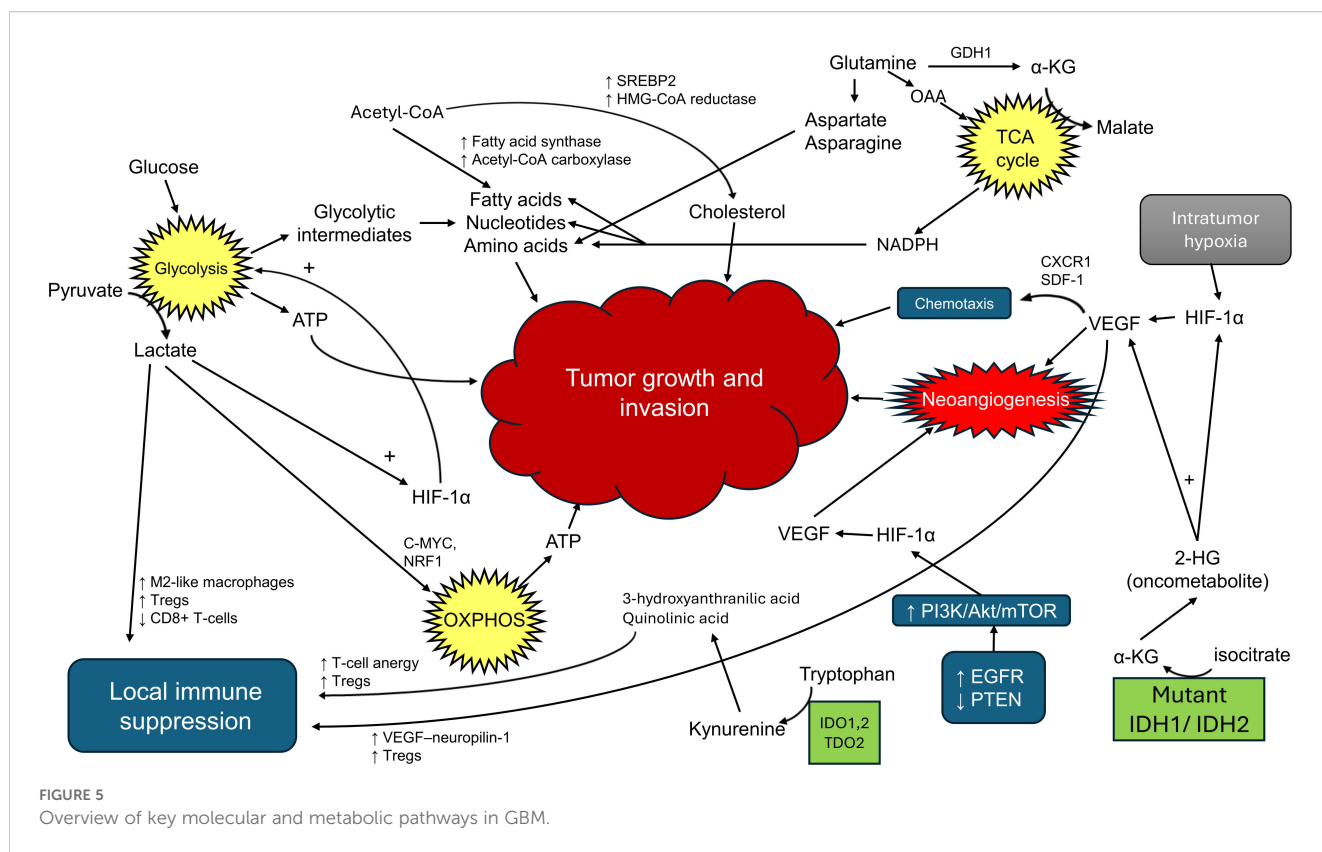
Glutamine
GDH1
α-KG
OAA
Malate
TCA cycle
↑ SREBP2
↑ HMG-CoA reductase
Acetyl-CoA
Aspartate
Asparagine
↑ Fatty acid synthase
↑ Acetyl-CoA carboxylase
Glucose
Glycolytic intermediates
Fatty acids
Nucleotides
Amino acids
Cholesterol
NADPH
Intratumor hypoxia
Glycolysis
+
Pyruvate
ATP
Lactate
CXCR1
SDF-1
Chemotaxis
VEGF
HIF-1α
Tumor growth and invasion
Neoangiogenesis
+
HIF-1α
+
C-MYC,
NRF1
ATP
VEGF
HIF-1α
2-HG
(oncometabolite)
OXPHOS
↑ M2-like macrophages
↑ Tregs
↓ CD8+ T-cells
3-hydroxyanthranilic acid
Quinolinic acid
↑ PI3K/Akt/mTOR
Local immune suppression
↑ T-cell anergy
↑ Tregs
Tryptophan
Kynurenine
IDO1,2
TDO2
↑ EGFR
↓ PTEN
α-KG
isocitrate
Mutant IDH1/ IDH2
↑ VEGF–neuropilin-1
↑ Tregs

FIGURE 5
Overview of key molecular and metabolic pathways in GBM.